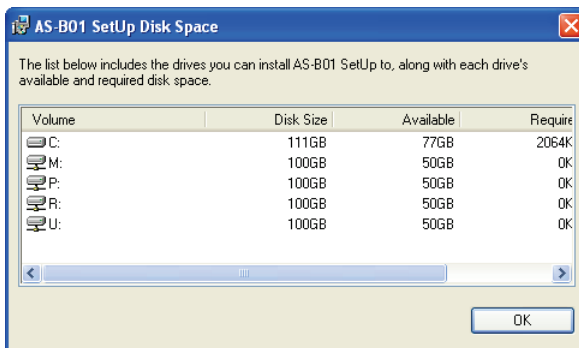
AS-B01 SetUp Disk Space

The list below includes the drives you can install AS-B01 SetUp to, along with each drive's available and required disk space.

| Volume | Disk Size | Available | Require |
|---|---|---|---|
| C: | 111GB | 77GB | 2064K |
| M: | 100GB | 50GB | 0K |
| P: | 100GB | 50GB | 0K |
| R: | 100GB | 50GB | 0K |
| U: | 100GB | 50GB | 0K |

OK